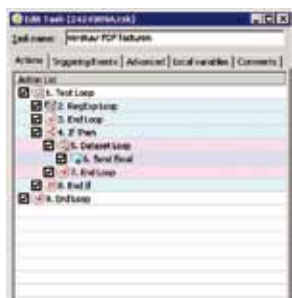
Edit Task (24249894.tsk)

Task name: Versturr PDF facturen

Actions | Triggering Events | Advanced | Local variables | Comments

Action List

1. Text Loop

2. RegExp Loop

3. End Loop

4. If Then

5. Dataset Loop

6. Send Email

7. End Loop

8. End If

9. End Loop